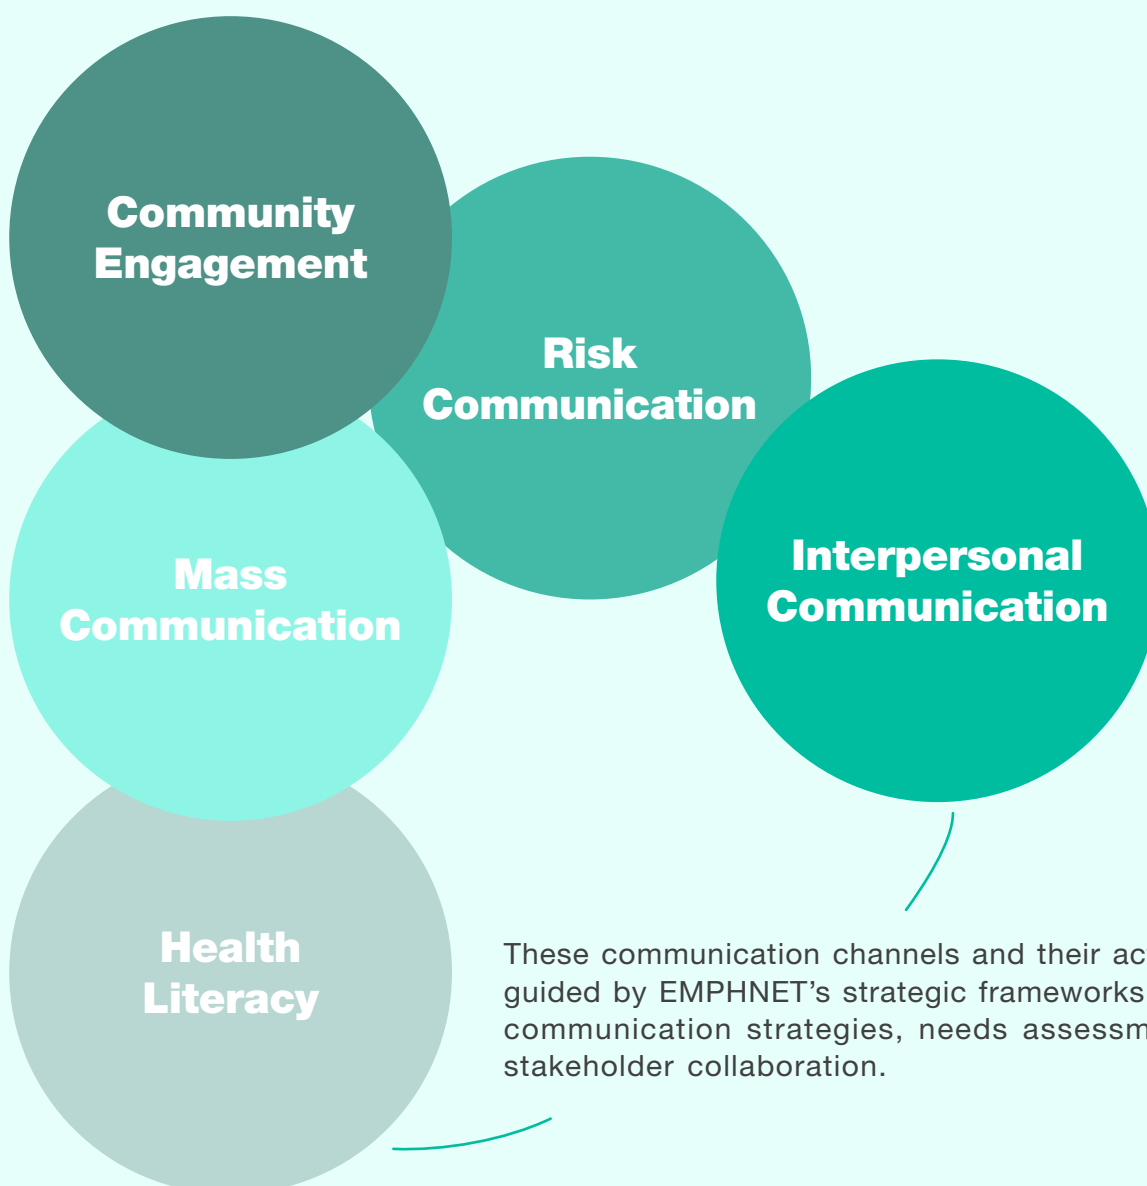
Community Engagement

Risk Communication

Interpersonal Communication

Mass Communication

Health Literacy

These communication channels and their ac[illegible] guided by EMPHNET's strategic frameworks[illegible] communication strategies, needs assessm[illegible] stakeholder collaboration.